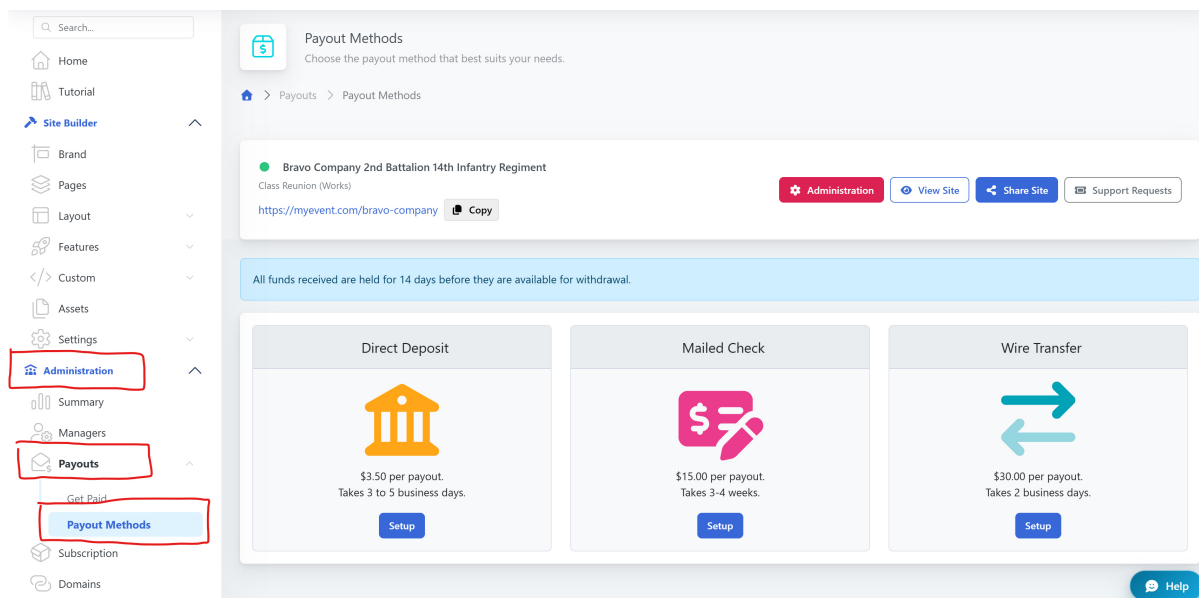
Search...

Home

Tutorial

Site Builder

Brand

Pages

Layout

Features

Custom

Assets

Settings

Administration

Summary

Managers

Payouts

Get Paid

Payout Methods

Subscription

Domains

Payout Methods
Choose the payout method that best suits your needs.

Payouts > Payout Methods

Bravo Company 2nd Battalion 14th Infantry Regiment
Class Reunion (Works)
https://myevent.com/bravo-company Copy

Administration View Site Share Site Support Requests

All funds received are held for 14 days before they are available for withdrawal.

Direct Deposit
$3.50 per payout.
Takes 3 to 5 business days.
Setup

Mailed Check
$15.00 per payout.
Takes 3-4 weeks.
Setup

Wire Transfer
$30.00 per payout.
Takes 2 business days.
Setup

Help